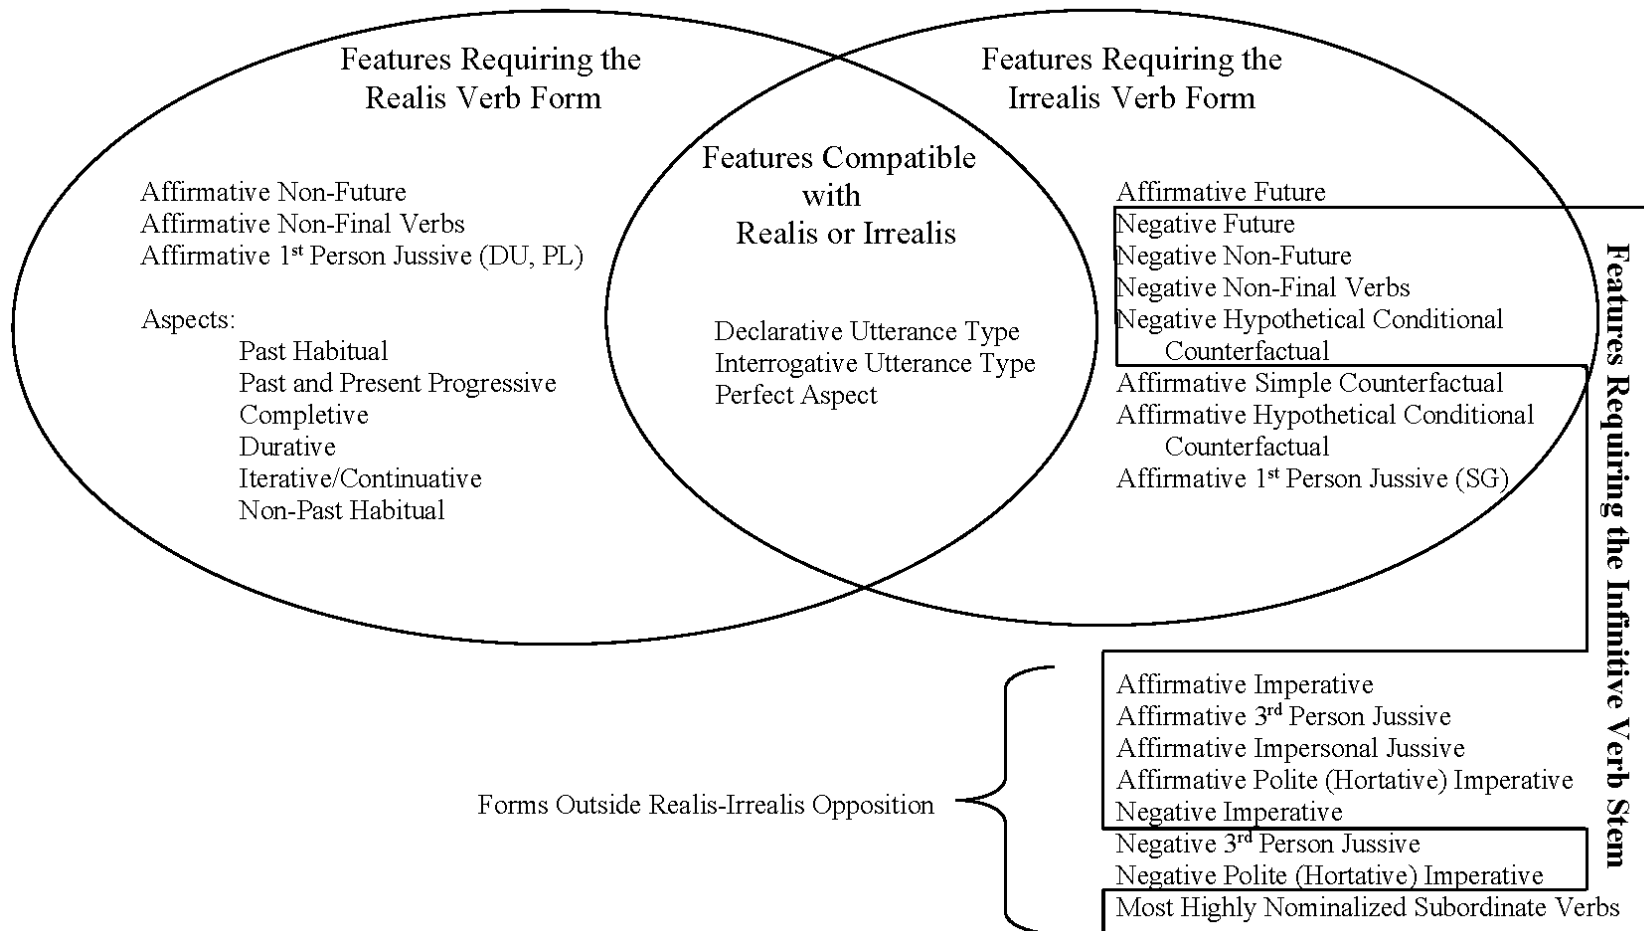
Features Requiring the Realis Verb Form

Affirmative Non-Future
Affirmative Non-Final Verbs
Affirmative 1$^{st}$ Person Jussive (DU, PL)

Aspects:
Past Habitual
Past and Present Progressive
Completive
Durative
Iterative/Continuative
Non-Past Habitual

Features Compatible with Realis or Irrealis

Declarative Utterance Type
Interrogative Utterance Type
Perfect Aspect

Features Requiring the Irrealis Verb Form

Affirmative Future
Negative Future
Negative Non-Future
Negative Non-Final Verbs
Negative Hypothetical Conditional Counterfactual
Affirmative Simple Counterfactual
Affirmative Hypothetical Conditional Counterfactual
Affirmative 1$^{st}$ Person Jussive (SG)

Features Requiring the Infinitive Verb Stem

Forms Outside Realis-Irrealis Opposition

Affirmative Imperative
Affirmative 3$^{rd}$ Person Jussive
Affirmative Impersonal Jussive
Affirmative Polite (Hortative) Imperative
Negative Imperative
Negative 3$^{rd}$ Person Jussive
Negative Polite (Hortative) Imperative
Most Highly Nominalized Subordinate Verbs